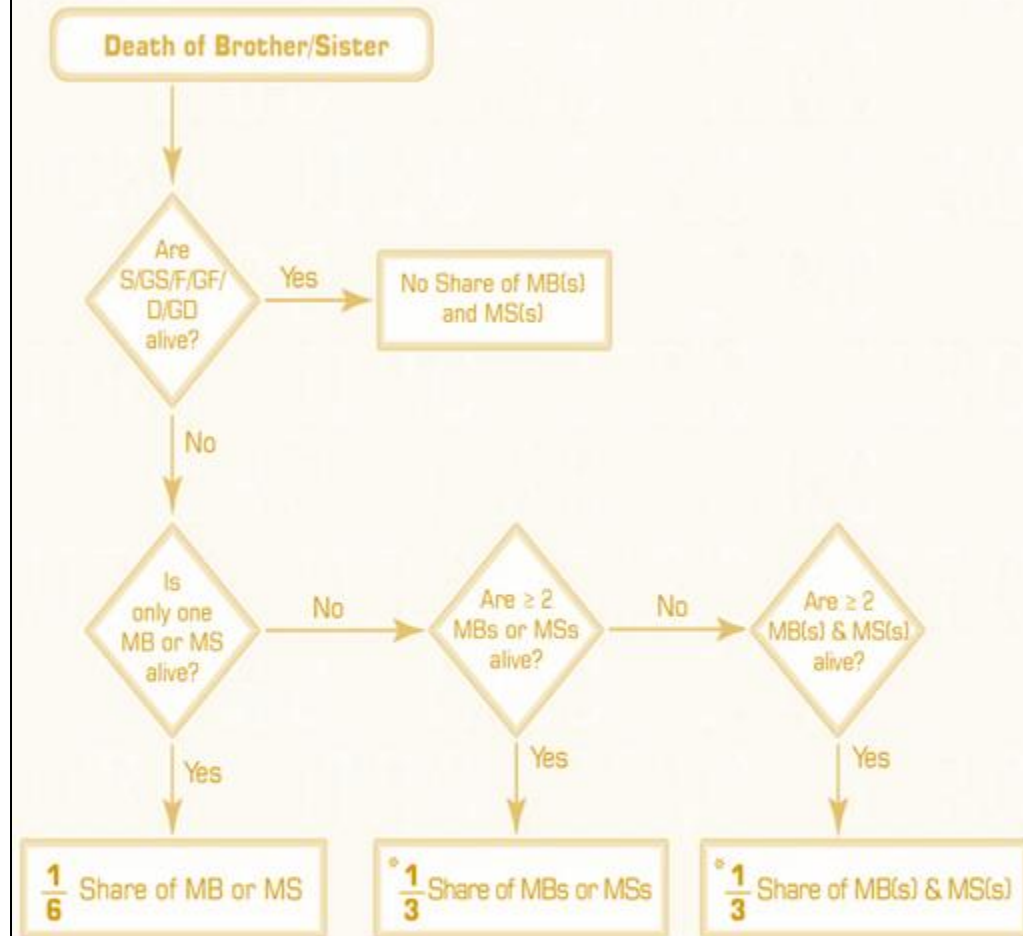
Death of Brother/Sister

Are S/GS/F/GF/D/GD alive?

Yes

No Share of MB(s) and MS(s)

No

Is only one MB or MS alive?

No

Are ≥ 2 MBs or MSs alive?

No

Are ≥ 2 MB(s) & MS(s) alive?

Yes

Yes

Yes

$\frac{1}{6}$ Share of MB or MS

* $\frac{1}{3}$ Share of MBs or MSs

* $\frac{1}{3}$ Share of MB(s) & MS(s)